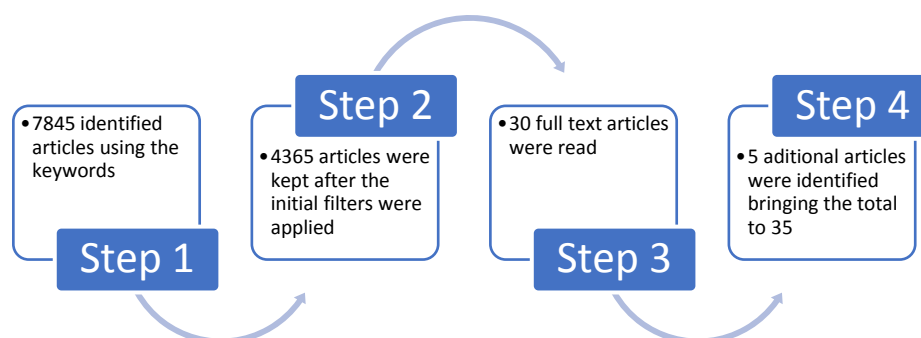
•7845 identified articles using the keywords

Step 1

Step 2

•4365 articles were kept after the initial filters were applied

•30 full text articles were read

Step 3

Step 4

•5 aditional articles were identified bringing the total to 35